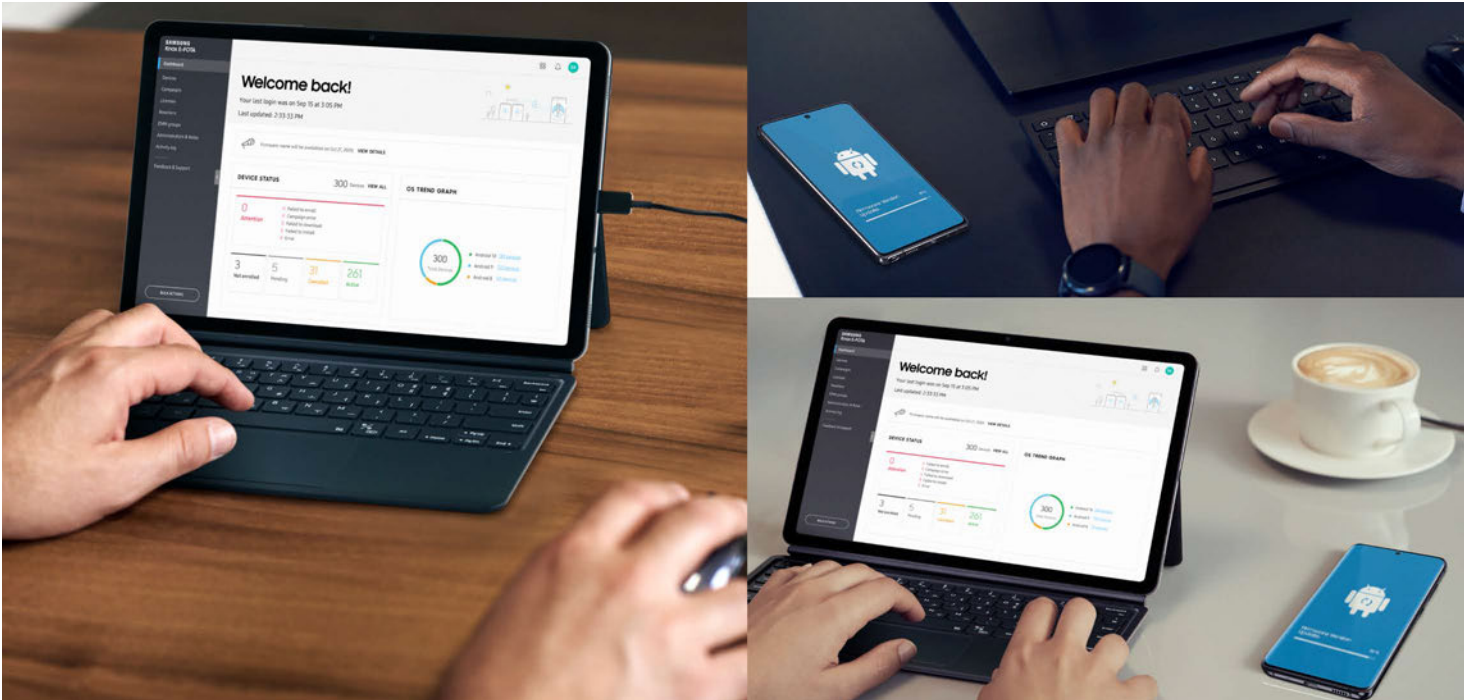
SAMSUNG
Knox E-FOTA

Dashboard
Devices
Campaigns
Licenses
Resellers
EMM groups
Administration & Admins
Activity log

Feedback & Support

Welcome back!
Your last login was on Sep 15 at 3:05 PM
Last updated: 2:55:33 PM

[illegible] VIEW DETAILS

DEVICE STATUS
300 Devices VIEW ALL

0
Attention
Failed to enroll
Campaign error
Failed to download
Failed to install
Error

3
Not enrolled
5
Pending
31
Deviation
261
Active

OS TREND GRAPH

300
Total Devices
Android 10
Android 9
Android 8

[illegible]

Welcome back!
Your last login was on Sep 15 at 3:05 PM
Last updated: 2:55:33 PM

DEVICE STATUS
300 Devices VIEW ALL
0
Attention
3
Not enrolled
5
Pending
31
Deviation
261
Active

OS TREND GRAPH
300